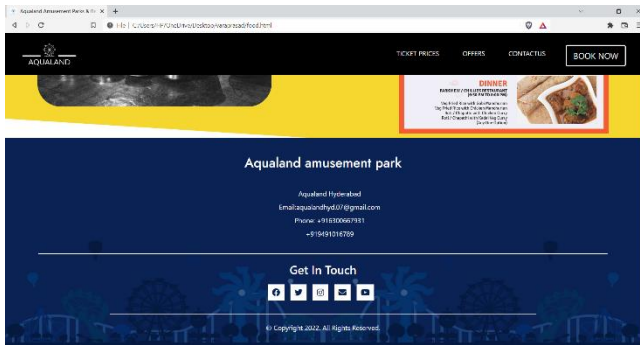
Aqualand Amusement Park & Re ×  +

File | C:/Users/HP/OneDrive/Desktop/aqualand/food.html

AQUALAND

TICKET PRICES    OFFERS    CONTACT US    BOOK NOW

DINNER

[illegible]

Aqualand amusement park

Aqualand Hyderabad
Email:aqualandhyd.07@gmail.com
Phone: +916300667931
+919491016789

Get In Touch

© Copyright 2022. All Rights Reserved.